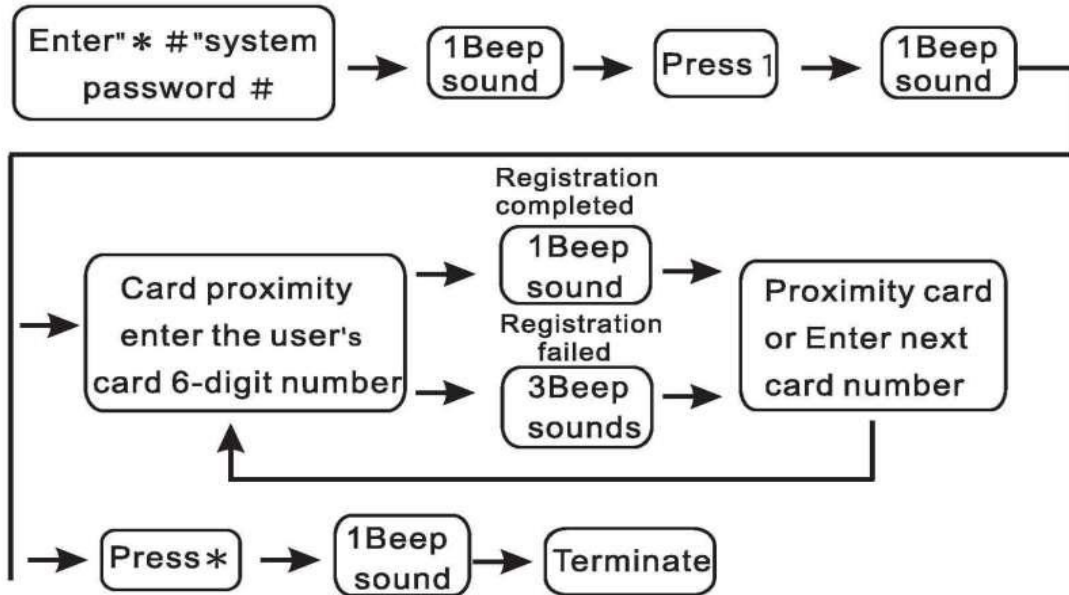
Enter"∗ #"system password #

1Beep sound

Press 1

1Beep sound

Registration completed

1Beep sound

Card proximity enter the user's card 6-digit number

Registration failed

3Beep sounds

Proximity card or Enter next card number

Press∗

1Beep sound

Terminate